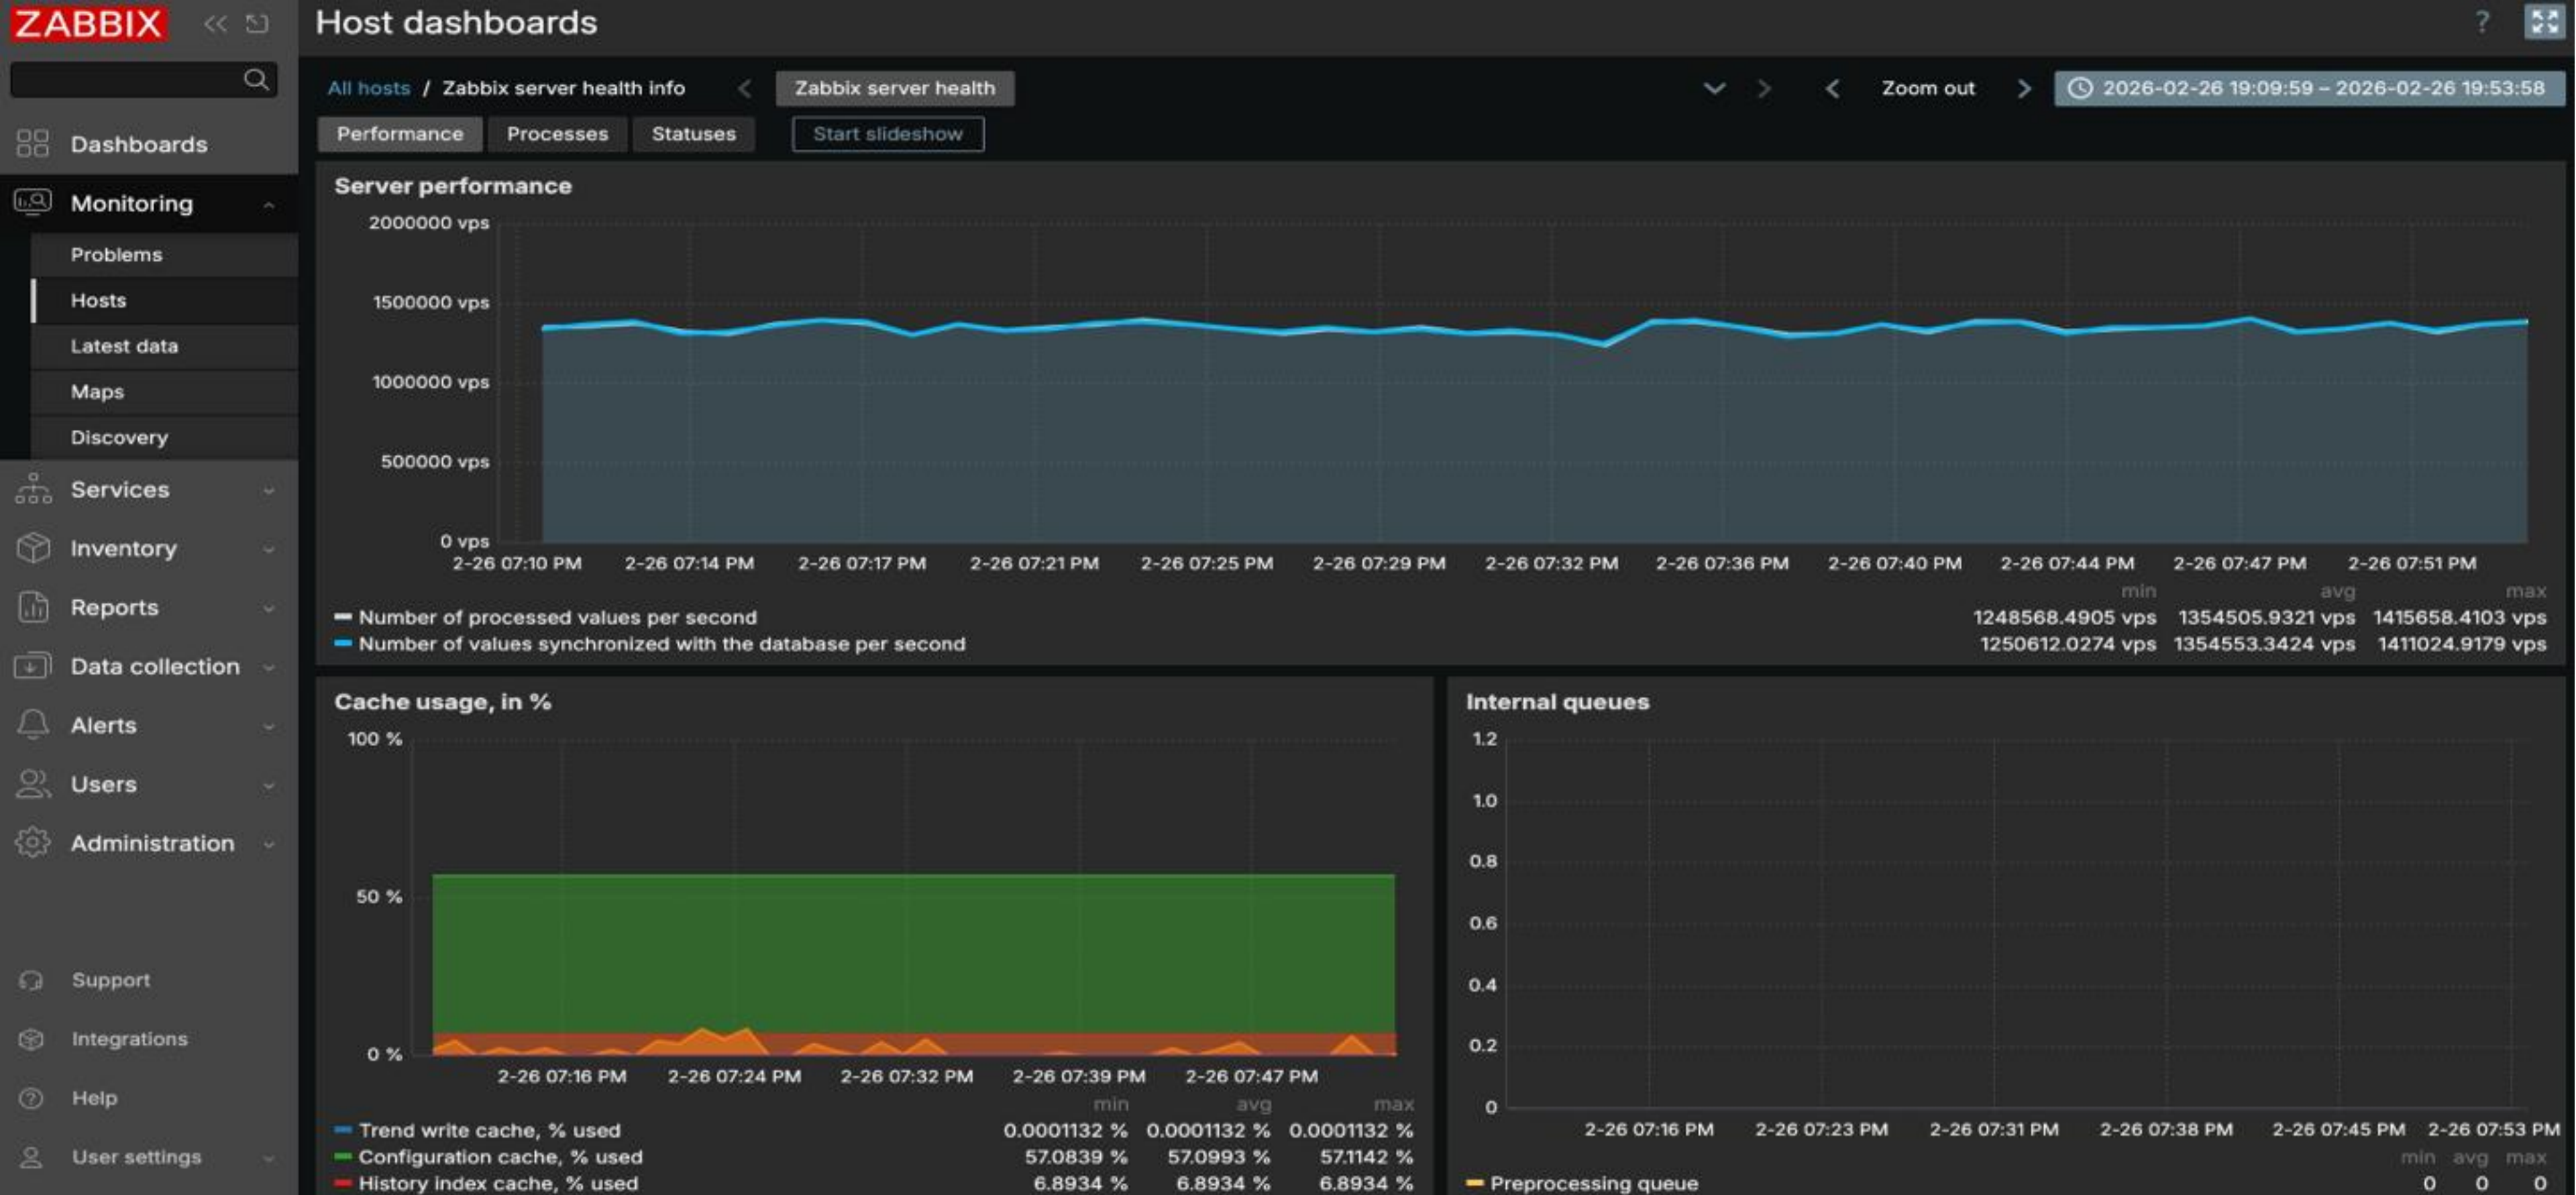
ZABBIX

Dashboards
Monitoring
Problems
Hosts
Latest data
Maps
Discovery
Services
Inventory
Reports
Data collection
Alerts
Users
Administration

Support
Integrations
Help
User settings

Host dashboards

All hosts / Zabbix server health info

Zabbix server health

Zoom out

2026-02-26 19:09:59 – 2026-02-26 19:53:58

Performance Processes Statuses Start slideshow

Server performance

2000000 vps
1500000 vps
1000000 vps
500000 vps
0 vps

2-26 07:10 PM 2-26 07:14 PM 2-26 07:17 PM 2-26 07:21 PM 2-26 07:25 PM 2-26 07:29 PM 2-26 07:32 PM 2-26 07:36 PM 2-26 07:40 PM 2-26 07:44 PM 2-26 07:47 PM 2-26 07:51 PM

| | min | avg | max |
|---|---|---|---|
| Number of processed values per second | 1248568.4905 vps | 1354505.9321 vps | 1415658.4103 vps |
| Number of values synchronized with the database per second | 1250612.0274 vps | 1354553.3424 vps | 1411024.9179 vps |

Cache usage, in %

100 %
50 %
0 %

2-26 07:16 PM 2-26 07:24 PM 2-26 07:32 PM 2-26 07:39 PM 2-26 07:47 PM

| | min | avg | max |
|---|---|---|---|
| Trend write cache, % used | 0.0001132 % | 0.0001132 % | 0.0001132 % |
| Configuration cache, % used | 57.0839 % | 57.0993 % | 57.1142 % |
| History index cache, % used | 6.8934 % | 6.8934 % | 6.8934 % |

Internal queues

1.2
1.0
0.8
0.6
0.4
0.2
0

2-26 07:16 PM 2-26 07:23 PM 2-26 07:31 PM 2-26 07:38 PM 2-26 07:45 PM 2-26 07:53 PM

| | min | avg | max |
|---|---|---|---|
| Preprocessing queue | 0 | 0 | 0 |